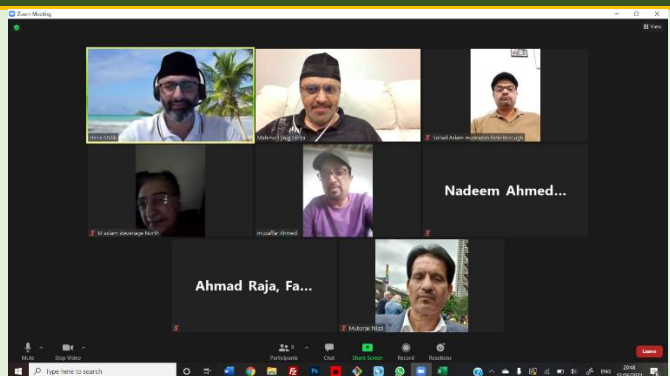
Zoom Meeting

View

Imran Malik

Mahmud Baig Mirza

Sohail Adam Ahmadiyya Peterborough

M Aslam Stevenage North

muzaffar Ahmed

Nadeem Ahmed...

Ahmad Raja, Fa...

Mubarak Nasir

Mute

Stop Video

Participants 8

Chat

Share Screen

Record

Reactions

Leave

Type here to search

ENG

20:48